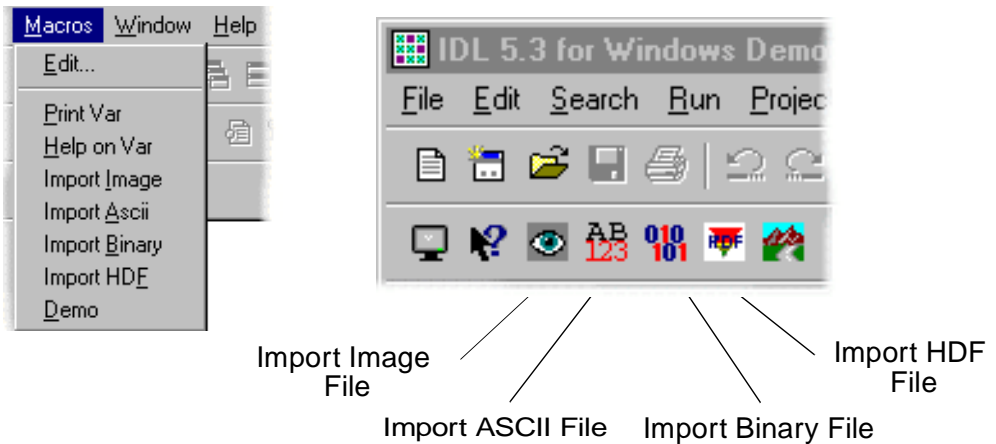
Macros Window Help

Edit...

Print Var

Help on Var

Import Image

Import Ascii

Import Binary

Import HDF

Demo

IDL 5.3 for Windows Demo

File Edit Search Run Projec

AB 123

010 101

HDF

Import Image File

Import ASCII File

Import Binary File

Import HDF File